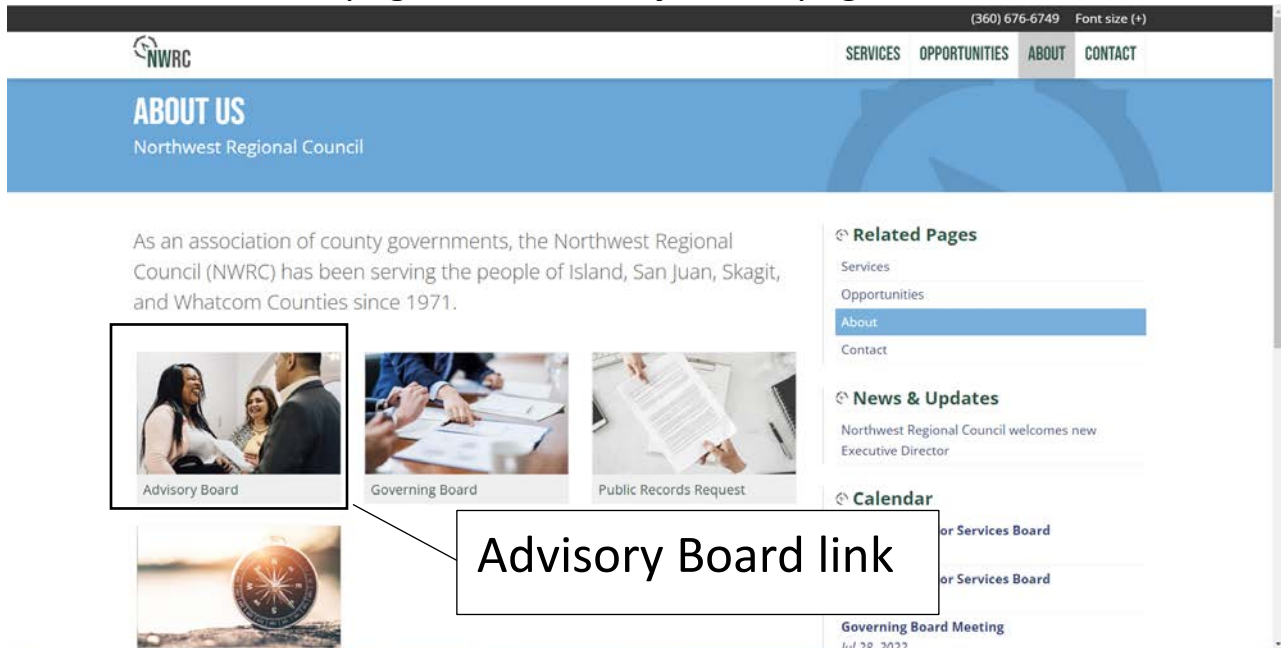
(360) 676-6749 Font size (+)

NWRC

SERVICES OPPORTUNITIES ABOUT CONTACT

ABOUT US

Northwest Regional Council

As an association of county governments, the Northwest Regional Council (NWRC) has been serving the people of Island, San Juan, Skagit, and Whatcom Counties since 1971.

Advisory Board

Governing Board

Public Records Request

Advisory Board link

Related Pages

Services

Opportunities

About

Contact

News & Updates

Northwest Regional Council welcomes new Executive Director

Calendar

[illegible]or Services Board

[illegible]or Services Board

Governing Board Meeting

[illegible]